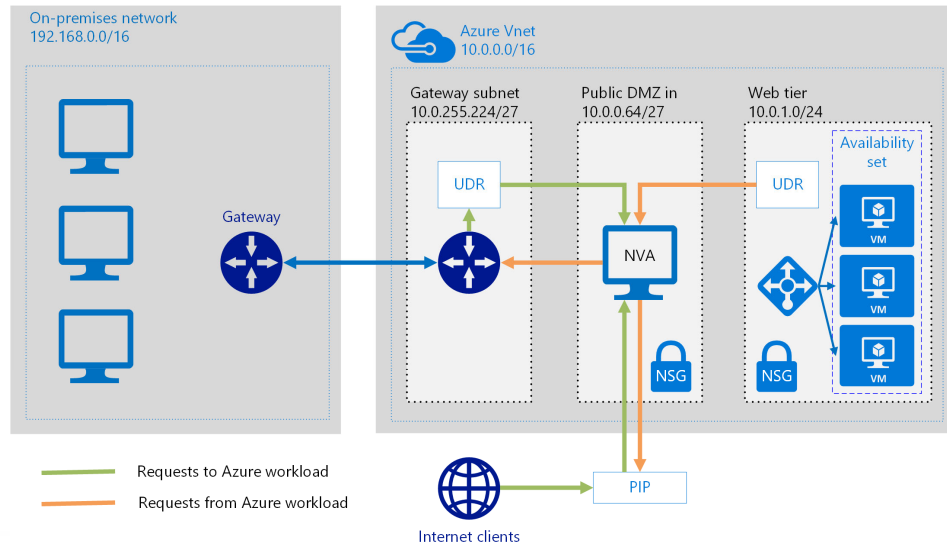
On-premises network
192.168.0.0/16

Gateway

Azure Vnet
10.0.0.0/16

Gateway subnet
10.0.255.224/27

UDR

Public DMZ in
10.0.0.64/27

NVA

NSG

Web tier
10.0.1.0/24

UDR

Availability set

VM

VM

VM

NSG

PIP

Internet clients

Requests to Azure workload

Requests from Azure workload